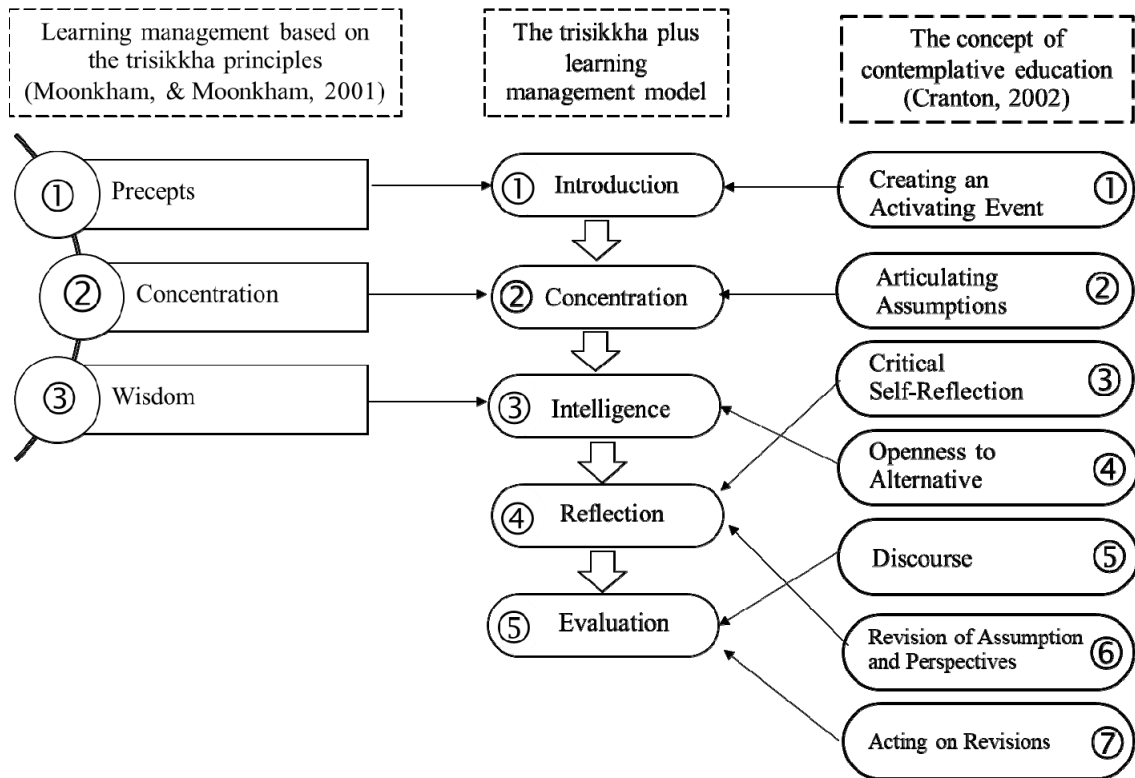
Learning management based on the trisikkha principles (Moonkham, & Moonkham, 2001)

The trisikkha plus learning management model

The concept of contemplative education (Cranton, 2002)

① Precepts

② Concentration

③ Wisdom

① Introduction

② Concentration

③ Intelligence

④ Reflection

⑤ Evaluation

Creating an Activating Event ①

Articulating Assumptions ②

Critical Self-Reflection ③

Openness to Alternative ④

Discourse ⑤

Revision of Assumption and Perspectives ⑥

Acting on Revisions ⑦